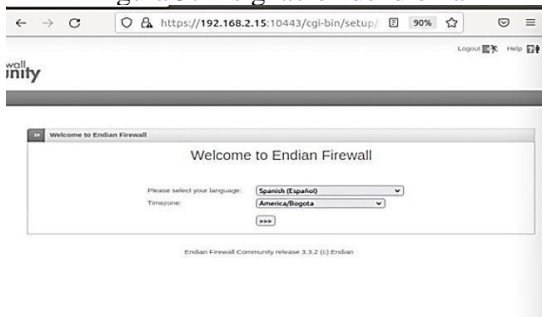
https://192.168.2.15:10443/cgi-bin/setup/

90%

Logout Help

wall
inity

Welcome to Endian Firewall

Welcome to Endian Firewall

Please select your language: Spanish (Español)

Timezone: America/Bogota

>>>

Endian Firewall Community release 3.3.2 (c) Endian